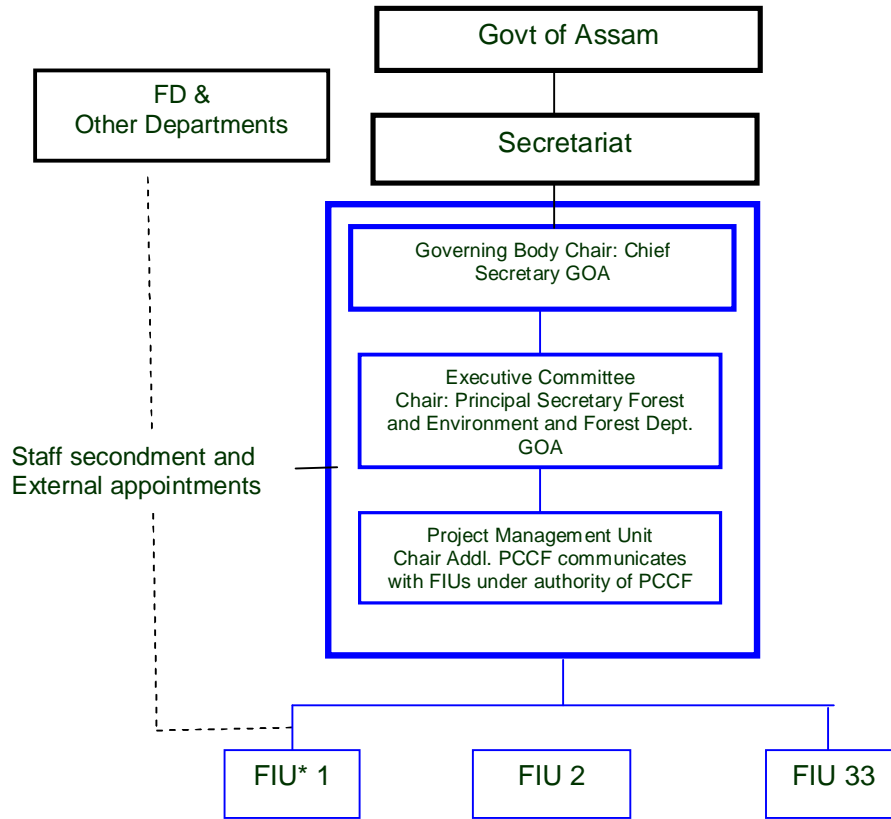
Govt of Assam

FD & Other Departments

Secretariat

Governing Body Chair: Chief Secretary GOA

Executive Committee Chair: Principal Secretary Forest and Environment and Forest Dept. GOA

Staff secondment and External appointments

Project Management Unit Chair Addl. PCCF communicates with FIUs under authority of PCCF

FIU* 1

FIU 2

FIU 33